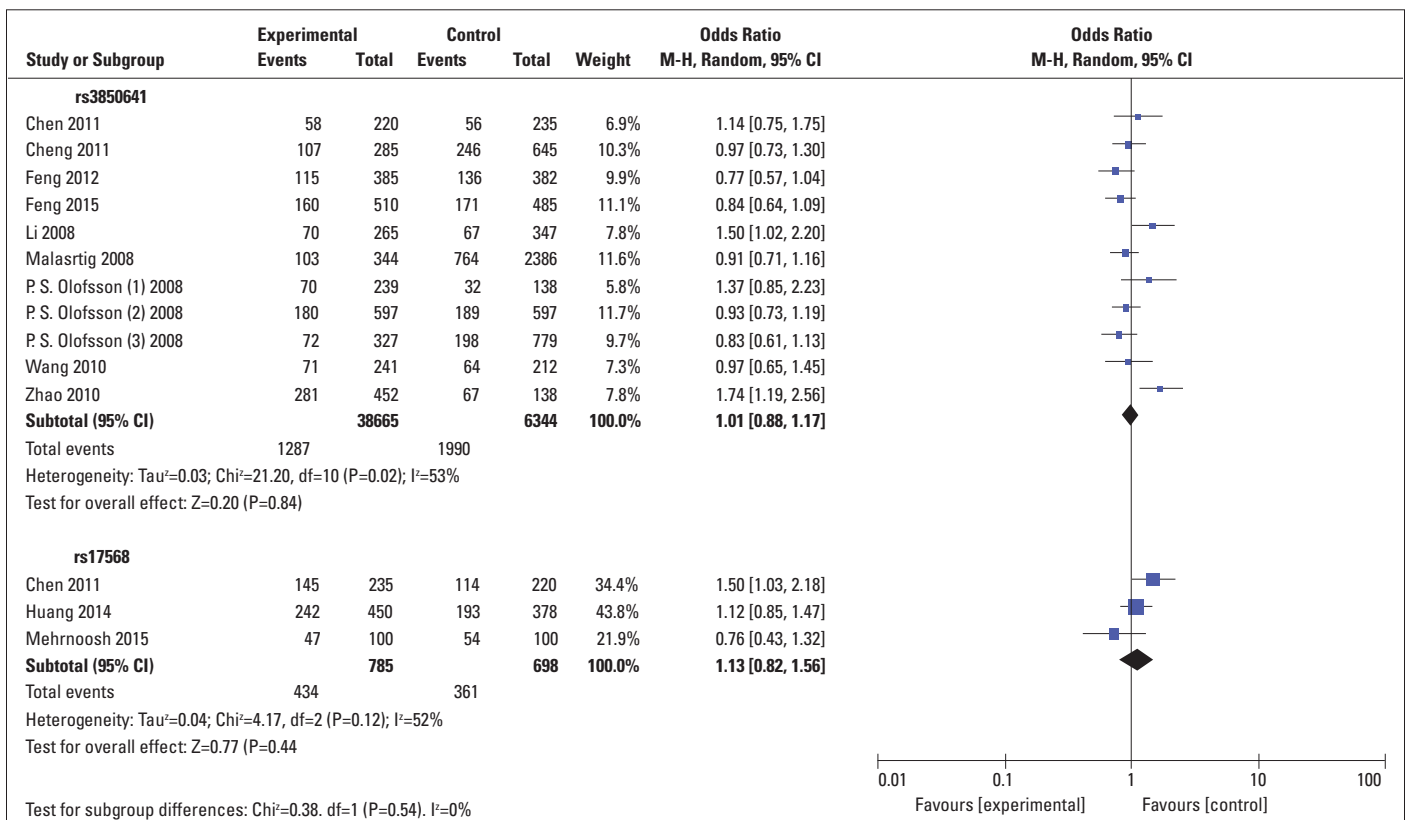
| Study or Subgroup | Experimental Events | Experimental Total | Control Events | Control Total | Weight | Odds Ratio M-H, Random, 95% CI |
|---|---|---|---|---|---|---|
| **rs3850641** | | | | | | |
| Chen 2011 | 58 | 220 | 56 | 235 | 6.9% | 1.14 [0.75, 1.75] |
| Cheng 2011 | 107 | 285 | 246 | 645 | 10.3% | 0.97 [0.73, 1.30] |
| Feng 2012 | 115 | 385 | 136 | 382 | 9.9% | 0.77 [0.57, 1.04] |
| Feng 2015 | 160 | 510 | 171 | 485 | 11.1% | 0.84 [0.64, 1.09] |
| Li 2008 | 70 | 265 | 67 | 347 | 7.8% | 1.50 [1.02, 2.20] |
| Malasrtig 2008 | 103 | 344 | 764 | 2386 | 11.6% | 0.91 [0.71, 1.16] |
| P. S. Olofsson (1) 2008 | 70 | 239 | 32 | 138 | 5.8% | 1.37 [0.85, 2.23] |
| P. S. Olofsson (2) 2008 | 180 | 597 | 189 | 597 | 11.7% | 0.93 [0.73, 1.19] |
| P. S. Olofsson (3) 2008 | 72 | 327 | 198 | 779 | 9.7% | 0.83 [0.61, 1.13] |
| Wang 2010 | 71 | 241 | 64 | 212 | 7.3% | 0.97 [0.65, 1.45] |
| Zhao 2010 | 281 | 452 | 67 | 138 | 7.8% | 1.74 [1.19, 2.56] |
| **Subtotal (95% CI)** | | **38665** | | **6344** | **100.0%** | **1.01 [0.88, 1.17]** |
| Total events | 1287 | | 1990 | | | |

Heterogeneity: Tau²=0.03; Chi²=21.20, df=10 (P=0.02); I²=53%
Test for overall effect: Z=0.20 (P=0.84)

| Study or Subgroup | Experimental Events | Experimental Total | Control Events | Control Total | Weight | Odds Ratio M-H, Random, 95% CI |
|---|---|---|---|---|---|---|
| **rs17568** | | | | | | |
| Chen 2011 | 145 | 235 | 114 | 220 | 34.4% | 1.50 [1.03, 2.18] |
| Huang 2014 | 242 | 450 | 193 | 378 | 43.8% | 1.12 [0.85, 1.47] |
| Mehrnoosh 2015 | 47 | 100 | 54 | 100 | 21.9% | 0.76 [0.43, 1.32] |
| **Subtotal (95% CI)** | | **785** | | **698** | **100.0%** | **1.13 [0.82, 1.56]** |
| Total events | 434 | | 361 | | | |

Heterogeneity: Tau²=0.04; Chi²=4.17, df=2 (P=0.12); I²=52%
Test for overall effect: Z=0.77 (P=0.44

Test for subgroup differences: Chi²=0.38. df=1 (P=0.54). I²=0%

Odds Ratio
M-H, Random, 95% CI

0.01 0.1 1 10 100
Favours [experimental] Favours [control]